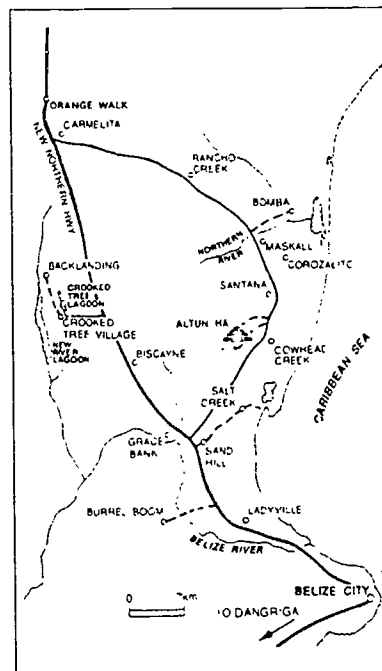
ORANGE WALK
CARMELITA
NEW NORTHERN HWY
RANCHO CREEK
BOMBA
NORTHERN RIVER
MASKALL
COROZALITO
BACKLANDING
CROOKED TREE LAGOON
CROOKED TREE VILLAGE
SANTANA
ALTUN HA
NEW RIVER LAGOON
COWHEAD CREEK
BISCAYNE
CARIBBEAN SEA
SALT CREEK
GRACE BANK
SAND HILL
BURREL BOOM
LADYVILLE
BELIZE RIVER
0 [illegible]km
BELIZE CITY
TO DANGRIGA